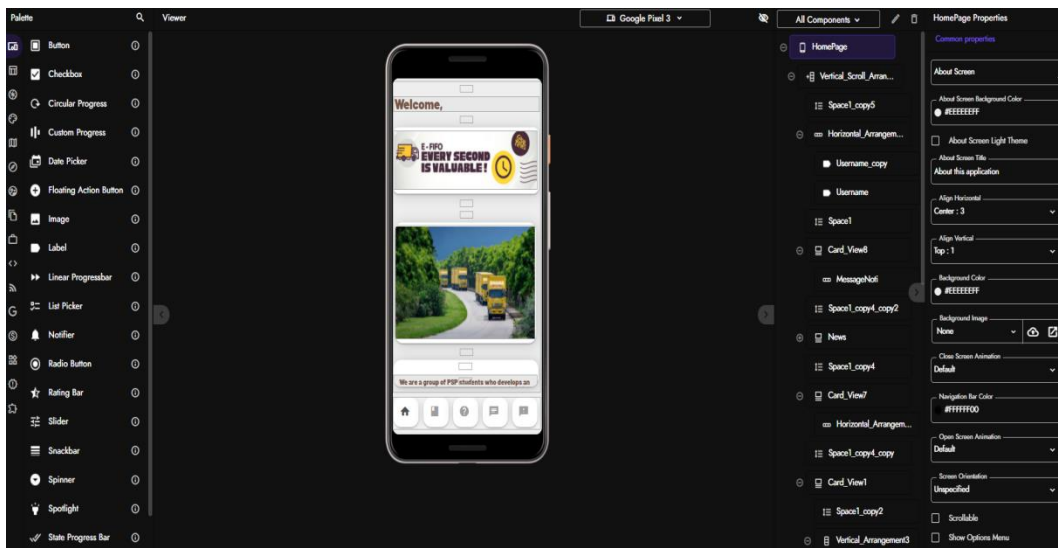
Palette

Button
Checkbox
Circular Progress
Custom Progress
Date Picker
Floating Action Button
Image
Label
Linear Progressbar
List Picker
Notifier
Radio Button
Rating Bar
Slider
Snackbar
Spinner
Spotlight
State Progress Bar

Viewer

Google Pixel 3

Welcome,

E-FIFO
EVERY SECOND IS VALUABLE!

We are a group of PSP students who develops an

All Components

HomePage
Vertical_Scroll_Arran...
Space1_copy5
Horizontal_Arrangem...
Username_copy
Username
Space1
Card_View8
MessageNoti
Space1_copy4_copy2
News
Space1_copy4
Card_View7
Horizontal_Arrangem...
Space1_copy4_copy
Card_View1
Space1_copy2
Vertical_Arrangement3

HomePage Properties

Common properties

About Screen

About Screen Background Color
#EEEEEEFF

About Screen Light Theme

About Screen Title
About this application

Align Horizontal
Center : 3

Align Vertical
Top : 1

Background Color
#EEEEEEFF

Background Image
None

Close Screen Animation
Default

Navigation Bar Color
#FFFFFF00

Open Screen Animation
Default

Screen Orientation
Unspecified

Scrollable

Show Options Menu